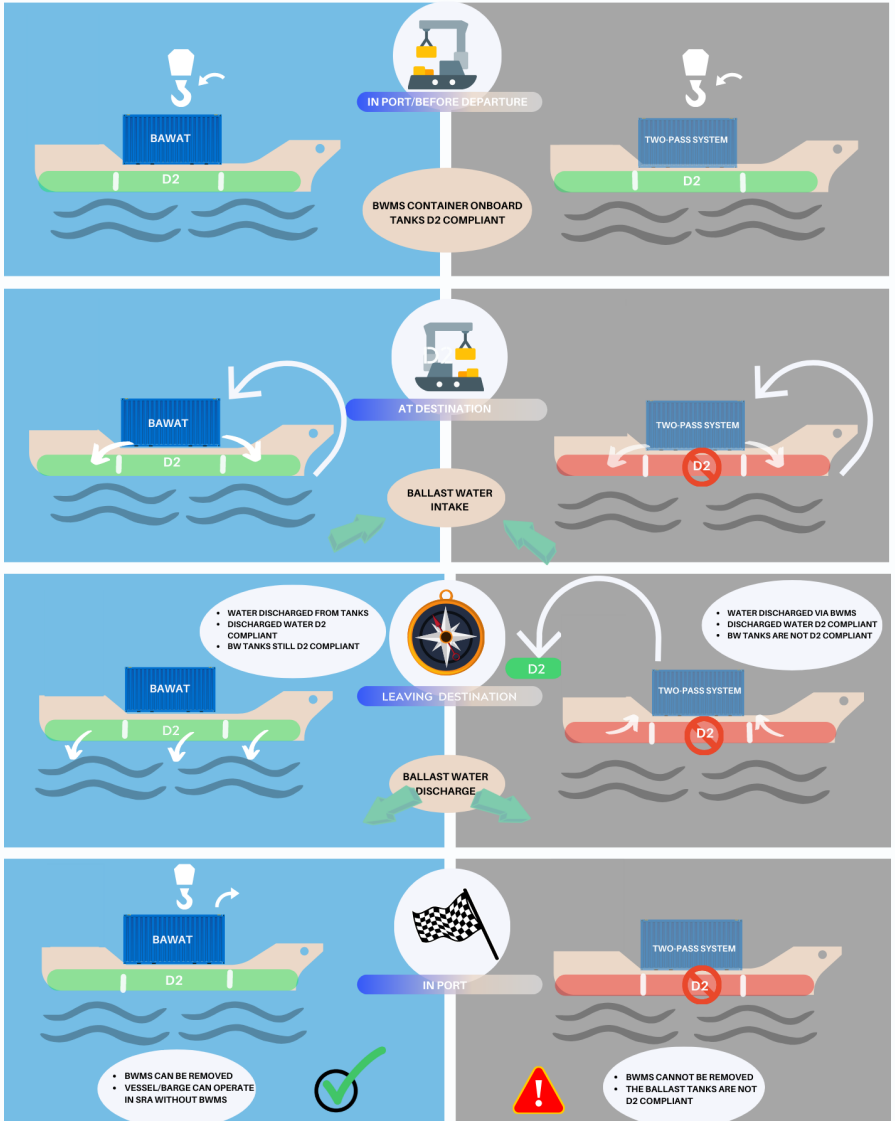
IN PORT/BEFORE DEPARTURE

BAWAT

D2

TWO-PASS SYSTEM

D2

BWMS CONTAINER ONBOARD TANKS D2 COMPLIANT

AT DESTINATION

BAWAT

D2

TWO-PASS SYSTEM

D2

BALLAST WATER INTAKE

- WATER DISCHARGED FROM TANKS
- DISCHARGED WATER D2 COMPLIANT
- BW TANKS STILL D2 COMPLIANT

- WATER DISCHARGED VIA BWMS
- DISCHARGED WATER D2 COMPLIANT
- BW TANKS ARE NOT D2 COMPLIANT

D2

LEAVING DESTINATION

BAWAT

D2

TWO-PASS SYSTEM

D2

BALLAST WATER DISCHARGE

BAWAT

D2

IN PORT

TWO-PASS SYSTEM

D2

- BWMS CAN BE REMOVED
- VESSEL/BARGE CAN OPERATE IN SRA WITHOUT BWMS

- BWMS CANNOT BE REMOVED
- THE BALLAST TANKS ARE NOT D2 COMPLIANT